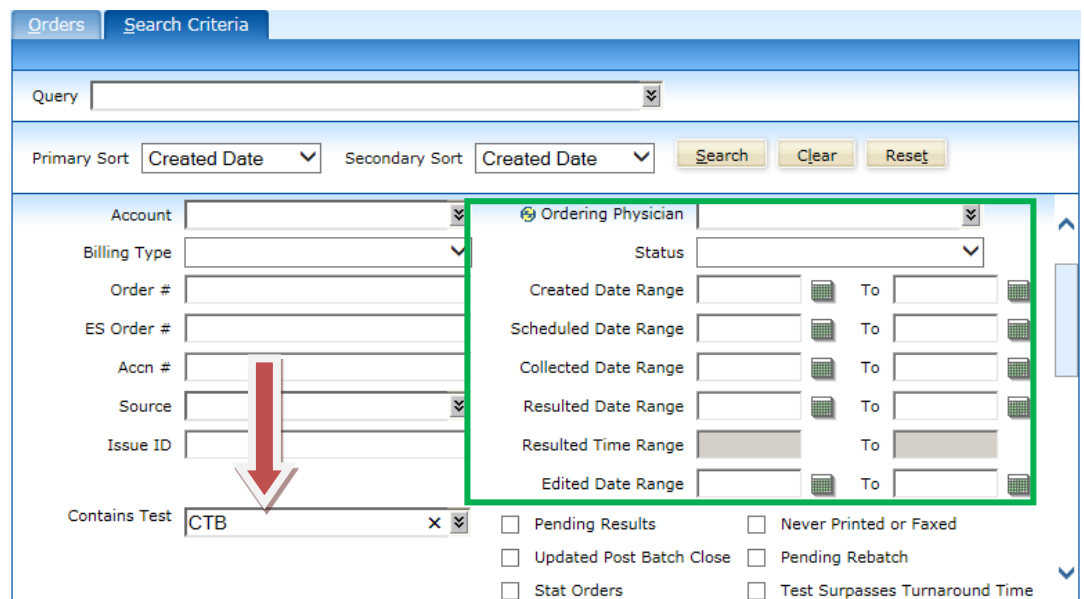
Orders
Search Criteria

Query

Primary Sort Created Date
Secondary Sort Created Date
Search
Clear
Reset

Account
Billing Type
Order #
ES Order #
Accn #
Source
Issue ID

Ordering Physician
Status
Created Date Range To
Scheduled Date Range To
Collected Date Range To
Resulted Date Range To
Resulted Time Range To
Edited Date Range To

Contains Test CTB

Pending Results
Never Printed or Faxed
Updated Post Batch Close
Pending Rebatch
Stat Orders
Test Surpasses Turnaround Time